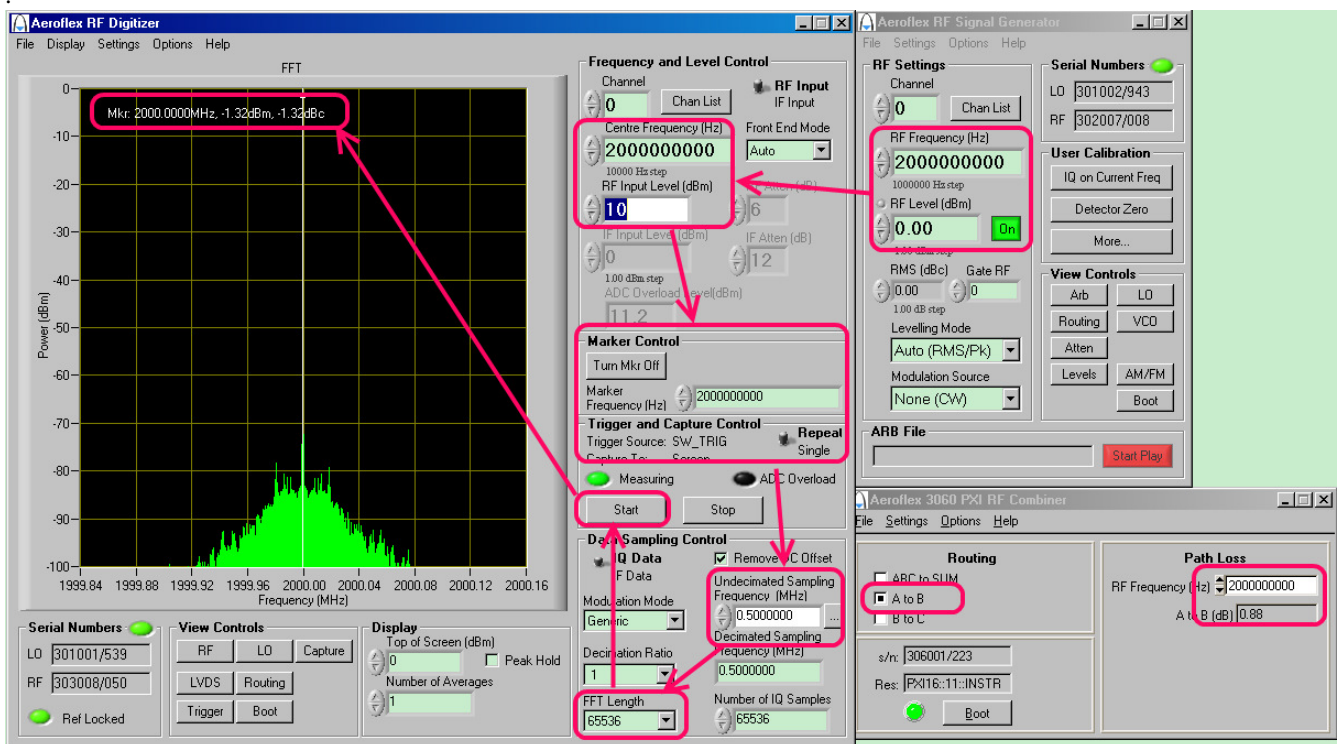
Aeroflex RF Digitizer
File Display Settings Options Help

FFT
Mkr: 2000.0000MHz, -1.32dBm, -1.32dBc
0
-10
-20
-30
-40
-50
-60
-70
-80
-90
-100
Power (dBm)
1999.84 1999.88 1999.92 1999.96 2000.00 2000.04 2000.08 2000.12 2000.16
Frequency (MHz)

Serial Numbers
LO 301001/539
RF 303008/050
Ref Locked

View Controls
RF LO Capture
LVDS Routing
Trigger Boot

Display
Top of Screen (dBm)
0
Peak Hold
Number of Averages
1

Frequency and Level Control
Channel
0
Chan List
RF Input
IF Input
Centre Frequency (Hz)
2000000000
10000 Hz step
Front End Mode
Auto
RF Input Level (dBm)
10
RF Atten (dB)
6
IF Input Level (dBm)
0
1.00 dBm step
IF Atten (dB)
12
ADC Overload Level(dBm)
11.2

Marker Control
Turn Mkr Off
Marker Frequency (Hz)
2000000000

Trigger and Capture Control
Trigger Source: SW_TRIG
Capture To: Screen
Repeat
Single

Measuring
ADC Overload
Start
Stop

Data Sampling Control
IQ Data
IF Data
Remove DC Offset
Modulation Mode
Generic
Undecimated Sampling Frequency (MHz)
0.5000000
Decimated Sampling Frequency (MHz)
0.5000000
Decimation Ratio
1
FFT Length
65536
Number of IQ Samples
65536

Aeroflex RF Signal Generator
File Settings Options Help
RF Settings
Channel
0
Chan List
RF Frequency (Hz)
2000000000
1000000 Hz step
RF Level (dBm)
0.00
On
1.00 dB step
RMS (dBc)
0.00
1.00 dB step
Gate RF
0
Levelling Mode
Auto (RMS/Pk)
Modulation Source
None (CW)

Serial Numbers
LO 301002/943
RF 302007/008

User Calibration
IQ on Current Freq
Detector Zero
More...

View Controls
Arb LO
Routing VCO
Atten
Levels AM/FM
Boot

ARB File
Start Play

Aeroflex 3060 PXI RF Combiner
File Settings Options Help
Routing
ABC to SUM
A to B
B to C
s/n: 306001/223
Res: PXI16::11::INSTR
Boot

Path Loss
RF Frequency (Hz) 2000000000
A to B (dB) 0.88